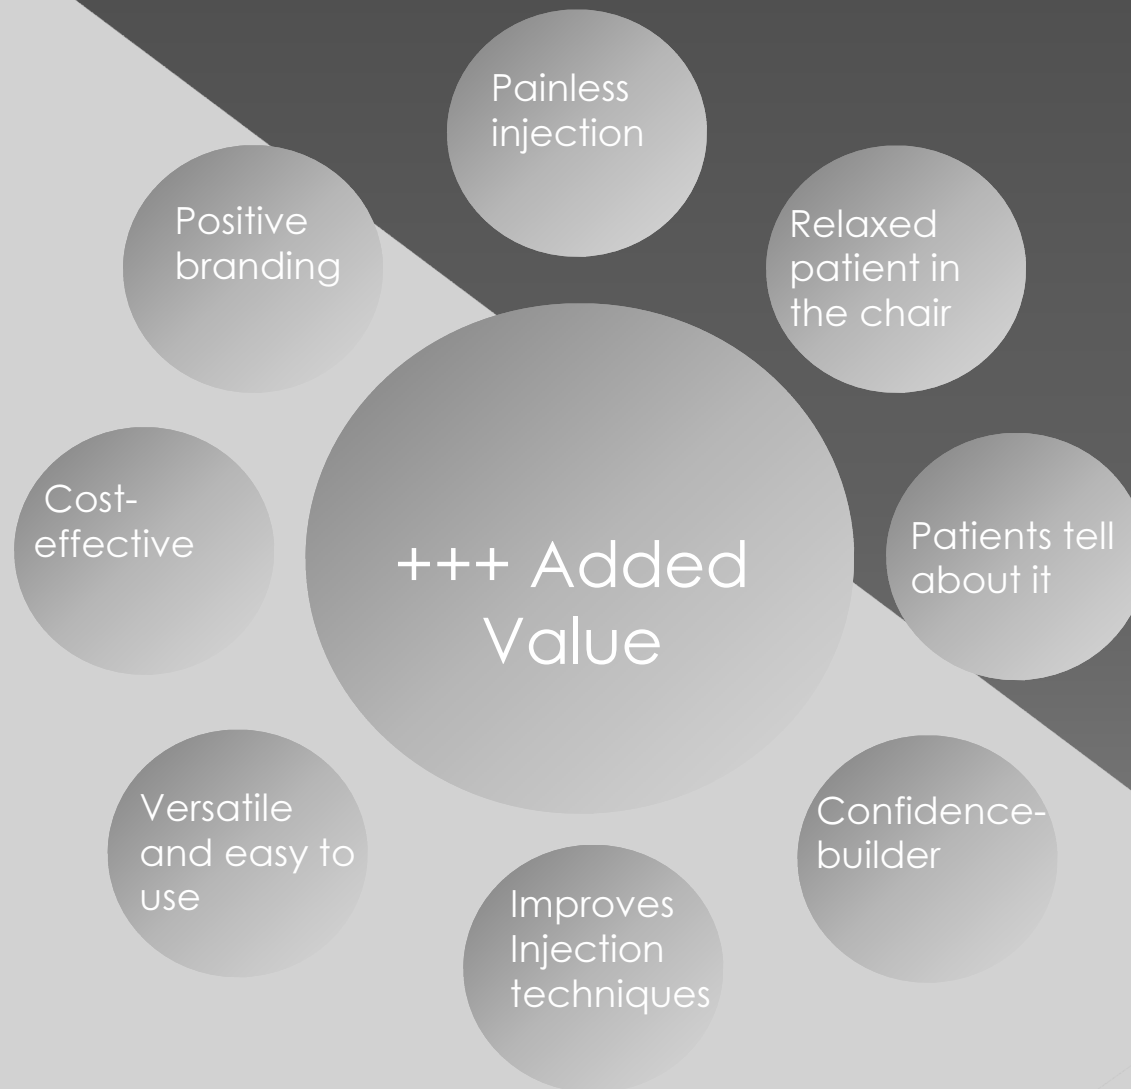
+++ Added Value

Painless injection

Relaxed patient in the chair

Patients tell about it

Confidence-builder

Improves Injection techniques

Versatile and easy to use

Cost-effective

Positive branding